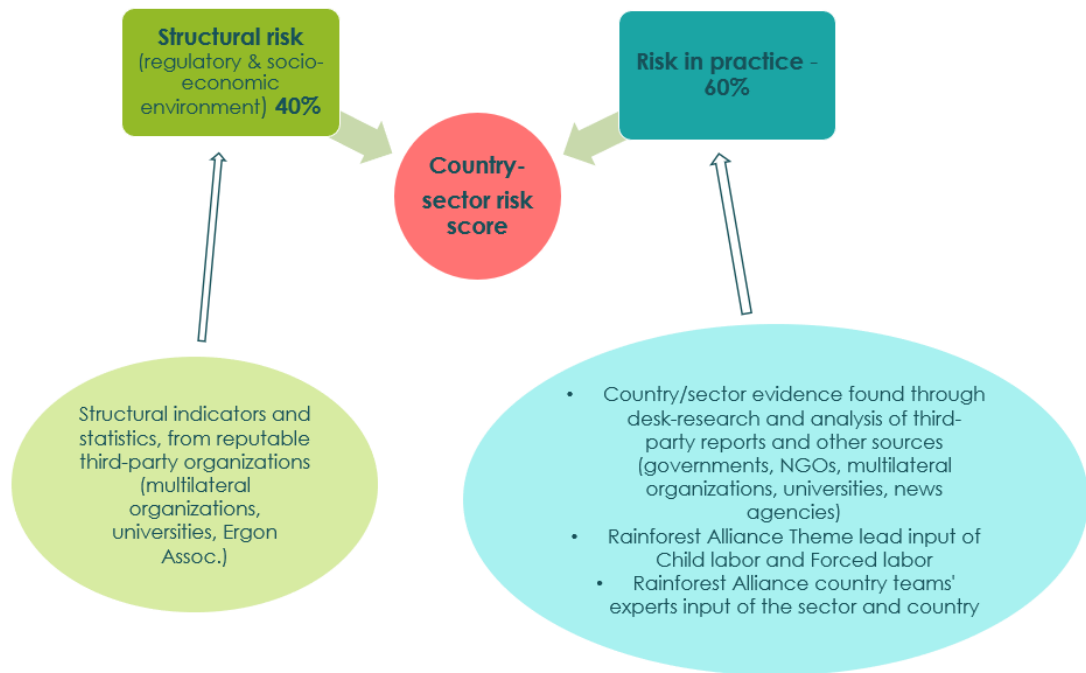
Structural risk (regulatory & socio-economic environment) 40%

Risk in practice - 60%

Country-sector risk score

Structural indicators and statistics, from reputable third-party organizations (multilateral organizations, universities, Ergon Assoc.)

- Country/sector evidence found through desk-research and analysis of third-party reports and other sources (governments, NGOs, multilateral organizations, universities, news agencies)
- Rainforest Alliance Theme lead input of Child labor and Forced labor
- Rainforest Alliance country teams' experts input of the sector and country